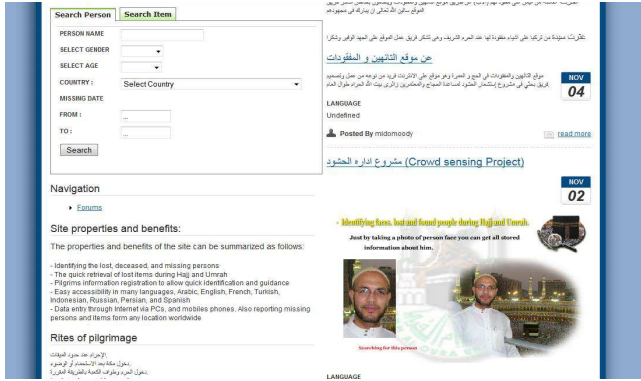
Search Person | Search Item

PERSON NAME
SELECT GENDER
SELECT AGE
COUNTRY : Select Country
MISSING DATE
FROM : ...
TO : ...
Search

Navigation

Forums

Site properties and benefits:

The properties and benefits of the site can be summarized as follows:

- Identifying the lost, deceased, and missing persons
- The quick retrieval of lost items during Hajj and Umrah
- Pilgrims information registration to allow quick identification and guidance
- Easy accessibility in many languages, Arabic, English, French, Turkish, Indonesian, Russian, Persian, and Spanish
- Data entry through Internet via PCs, and mobiles phones. Also reporting missing persons and items form any location worldwide

Rites of pilgrimage

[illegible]

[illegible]

عن موقع التائهين و المفقودات

NOV
04

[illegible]

LANGUAGE
Undefined

Posted By midomoody
read more

مشروع ادارة الحشود (Crowd sensing Project)

NOV
02

- Identifying faces, lost and found people during Hajj and Umrah.
Just by taking a photo of person face you can get all stored information about him.

Searching for this person

LANGUAGE